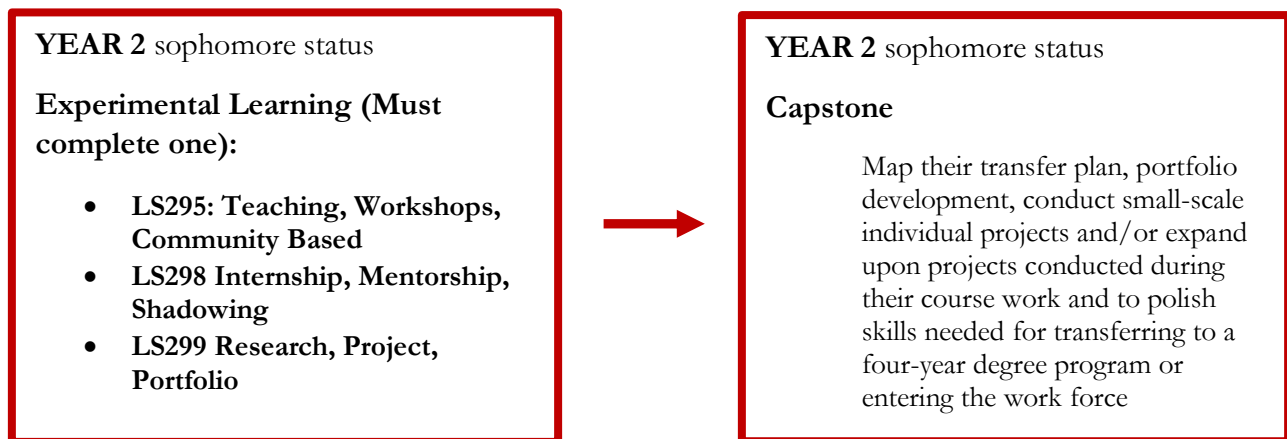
**YEAR 2** sophomore status

**Experimental Learning (Must complete one):**

- **LS295: Teaching, Workshops, Community Based**
- **LS298 Internship, Mentorship, Shadowing**
- **LS299 Research, Project, Portfolio**

**YEAR 2** sophomore status

**Capstone**

Map their transfer plan, portfolio development, conduct small-scale individual projects and/or expand upon projects conducted during their course work and to polish skills needed for transferring to a four-year degree program or entering the work force